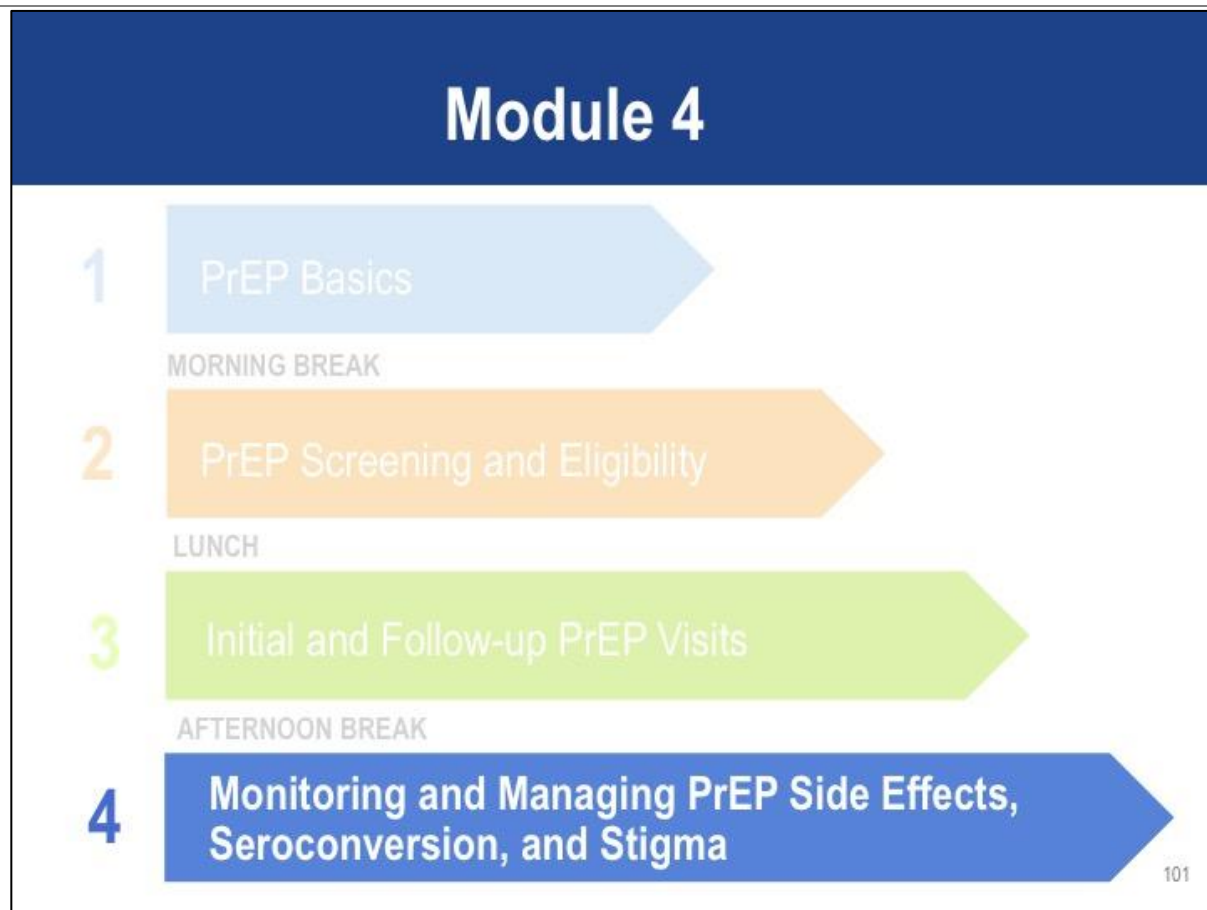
Module 4

1 PrEP Basics

MORNING BREAK

2 PrEP Screening and Eligibility

LUNCH

3 Initial and Follow-up PrEP Visits

AFTERNOON BREAK

4 Monitoring and Managing PrEP Side Effects, Seroconversion, and Stigma

101